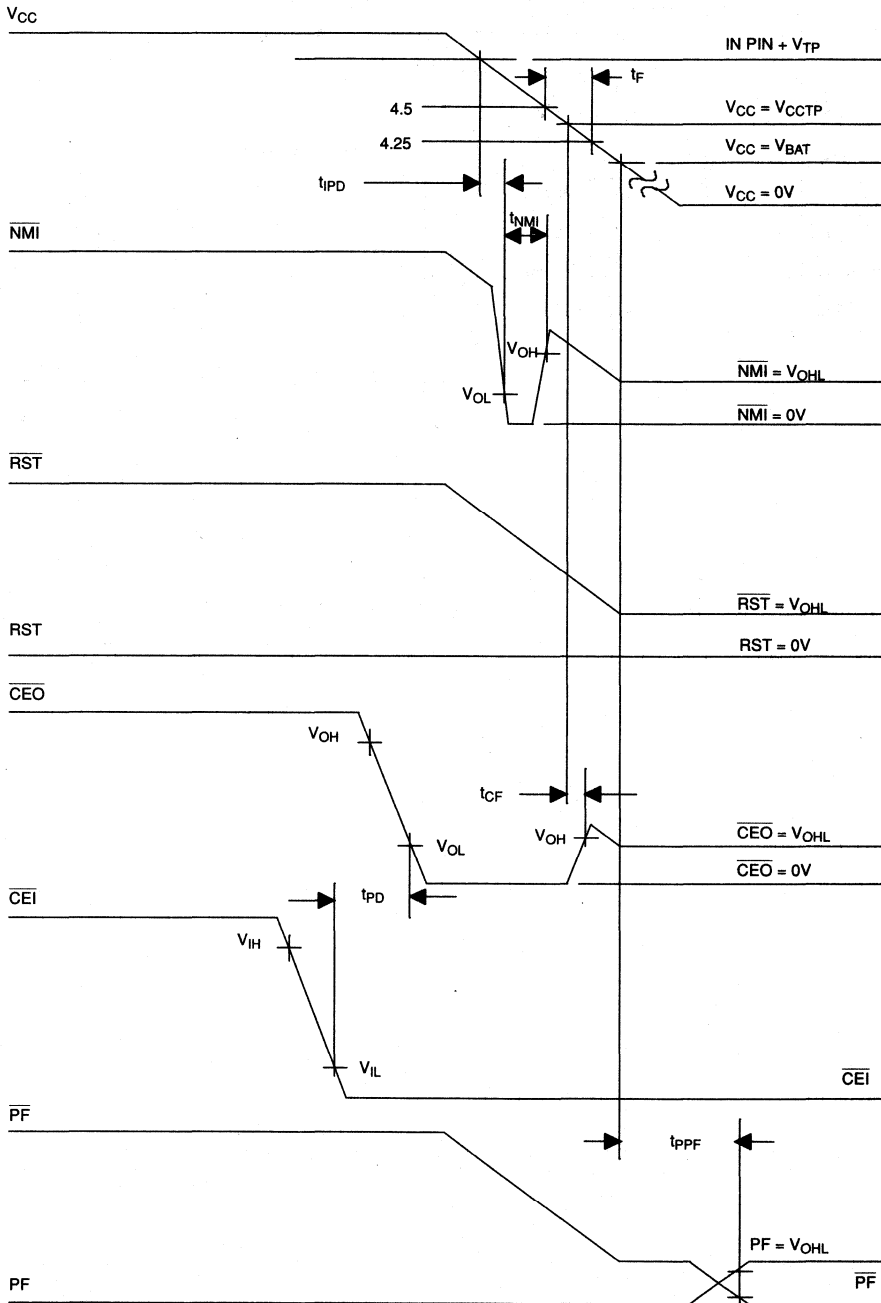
$V_{CC}$

IN PIN + $V_{TP}$

$t_F$

4.5

$V_{CC} = V_{CCTP}$

4.25

$V_{CC} = V_{BAT}$

$t_{IPD}$

$V_{CC} = 0V$

$t_{NMI}$

$\overline{NMI}$

$V_{OH}$

$\overline{NMI} = V_{OHL}$

$V_{OL}$

$\overline{NMI} = 0V$

$\overline{RST}$

$\overline{RST} = V_{OHL}$

RST

RST = 0V

$\overline{CEO}$

$V_{OH}$

$t_{CF}$

$V_{OH}$

$\overline{CEO} = V_{OHL}$

$V_{OL}$

$\overline{CEO} = 0V$

$\overline{CEI}$

$t_{PD}$

$V_{IH}$

$V_{IL}$

$\overline{CEI}$

$\overline{PF}$

$t_{PPF}$

PF = $V_{OHL}$

$\overline{PF}$

PF